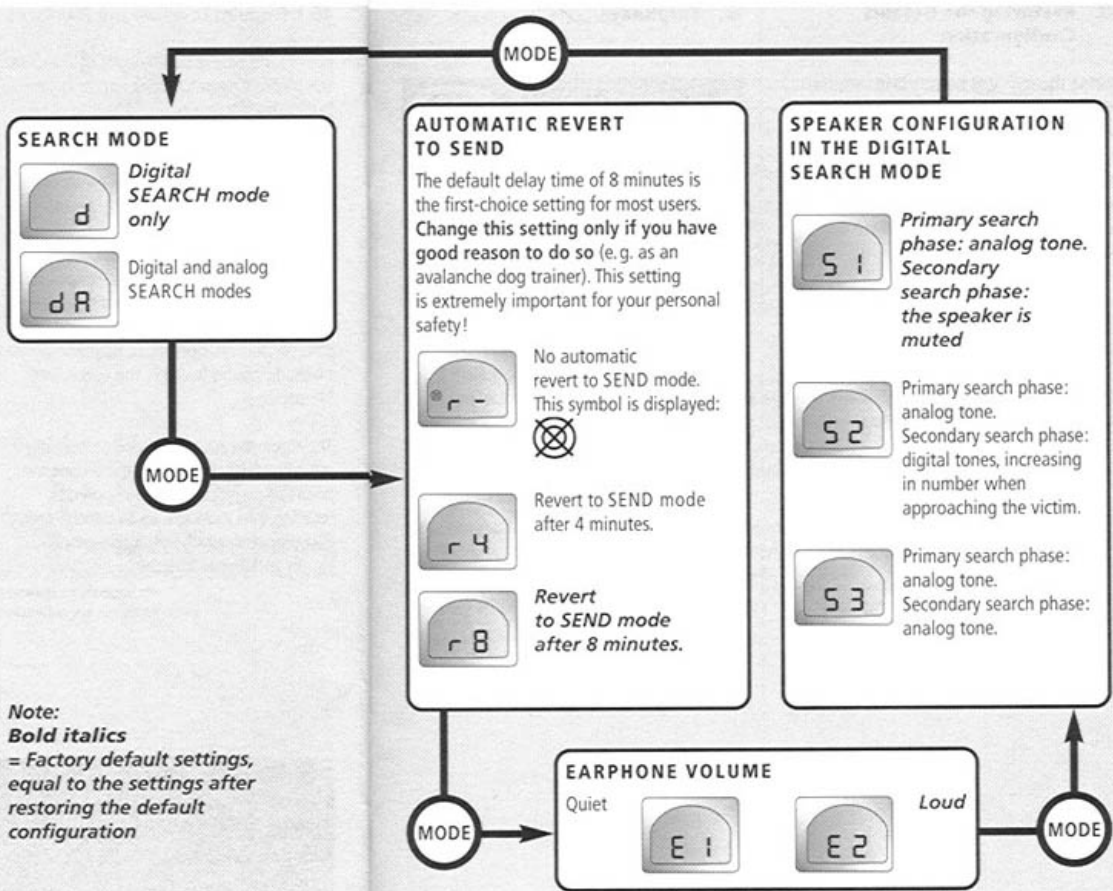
MODE

SEARCH MODE

d

Digital SEARCH mode only

dR

Digital and analog SEARCH modes

MODE

AUTOMATIC REVERT TO SEND

The default delay time of 8 minutes is the first-choice setting for most users. Change this setting only if you have good reason to do so (e.g. as an avalanche dog trainer). This setting is extremely important for your personal safety!

r -

No automatic revert to SEND mode. This symbol is displayed:

r 4

Revert to SEND mode after 4 minutes.

r 8

Revert to SEND mode after 8 minutes.

SPEAKER CONFIGURATION IN THE DIGITAL SEARCH MODE

S 1

Primary search phase: analog tone. Secondary search phase: the speaker is muted

S 2

Primary search phase: analog tone. Secondary search phase: digital tones, increasing in number when approaching the victim.

S 3

Primary search phase: analog tone. Secondary search phase: analog tone.

Note:
Bold italics
= Factory default settings, equal to the settings after restoring the default configuration

MODE

EARPHONE VOLUME

Quiet

E 1

E 2

Loud

MODE